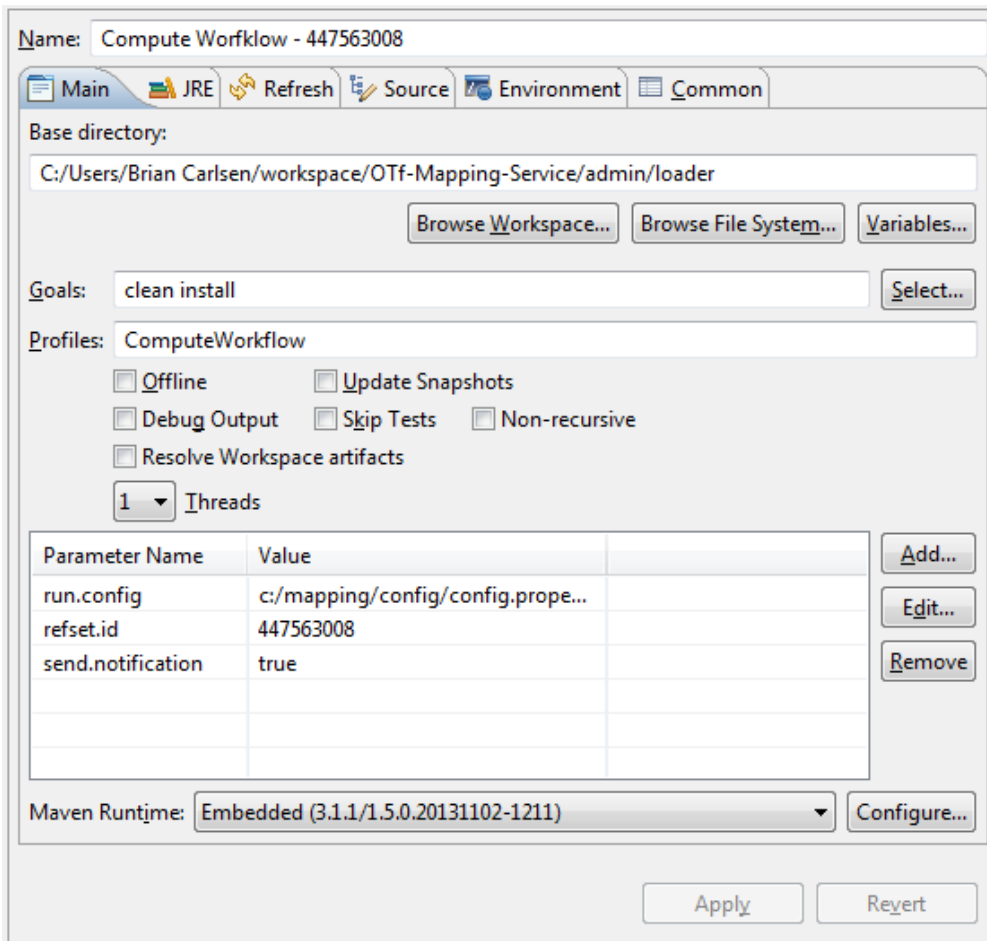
Name: Compute Worfklow - 447563008

Main | JRE | Refresh | Source | Environment | Common

Base directory:

C:/Users/Brian Carlsen/workspace/OTf-Mapping-Service/admin/loader

Browse Workspace... | Browse File System... | Variables...

Goals: clean install | Select...

Profiles: ComputeWorkflow

Offline | Update Snapshots

Debug Output | Skip Tests | Non-recursive

Resolve Workspace artifacts

1 Threads

| Parameter Name | Value | |
|---|---|---|
| run.config | c:/mapping/config/config.prope... | |
| refset.id | 447563008 | |
| send.notification | true | |

Add... | Edit... | Remove

Maven Runtime: Embedded (3.1.1/1.5.0.20131102-1211) | Configure...

Apply | Revert